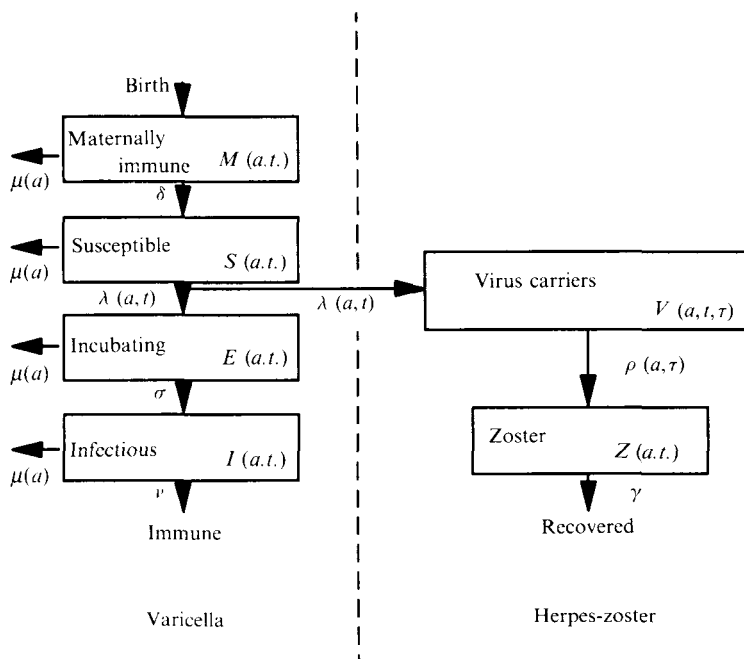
Birth

Maternally immune $M\ (a.t.)$

$\mu(a)$

$\delta$

Susceptible $S\ (a.t.)$

$\mu(a)$

$\lambda\ (a,t)$

$\lambda\ (a,t)$

Virus carriers $V\ (a,t,\tau)$

Incubating $E\ (a.t.)$

$\mu(a)$

$\rho\ (a,\tau)$

$\sigma$

Infectious $I\ (a.t.)$

$\mu(a)$

Zoster $Z\ (a.t.)$

$\nu$

$\gamma$

Immune

Recovered

Varicella

Herpes-zoster